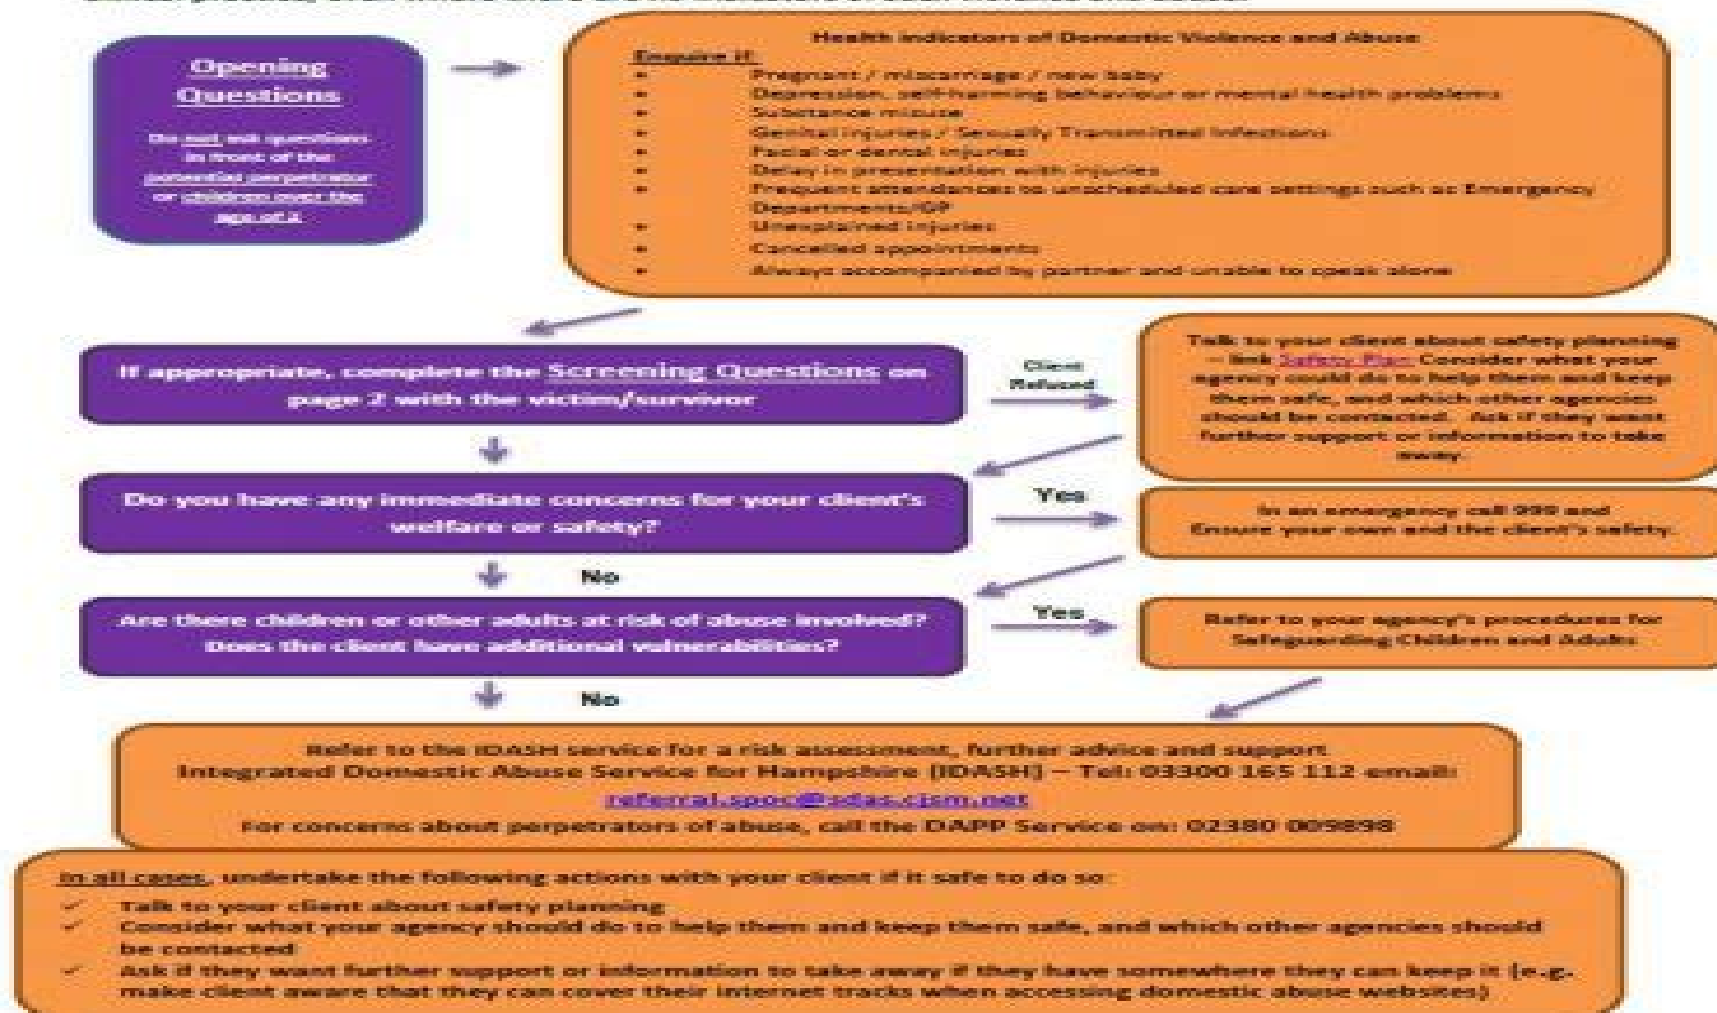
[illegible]

Opening Questions

Do not ask questions in front of the potential perpetrator or children over the age of 2

Health indicators of Domestic Violence and Abuse
Enquire if:
• Pregnant / miscarriage / new baby
• Depression, self-harming behaviour or mental health problems
• Substance misuse
• Genital injuries / Sexually Transmitted Infections
• Facial or dental injuries
• Delay in presentation with injuries
• Frequent attendances to unscheduled care settings such as Emergency Department/GP
• Unexplained injuries
• Cancelled appointments
• Always accompanied by partner and unable to speak alone

If appropriate, complete the Screening Questions on page 2 with the victim/survivor

Client Refused

Talk to your client about safety planning – link Safety Plan. Consider what your agency could do to help them and keep them safe, and which other agencies should be contacted. Ask if they want further support or information to take away.

Do you have any immediate concerns for your client's welfare or safety?

Yes

In an emergency call 999 and Ensure your own and the client's safety

No

Are there children or other adults at risk of abuse involved? Does the client have additional vulnerabilities?

Yes

Refer to your agency's procedures for Safeguarding Children and Adults

No

Refer to the IDASH service for a risk assessment, further advice and support
Integrated Domestic Abuse Service for Hampshire (IDASH) – Tel: 03300 165 112 email:
referral.spoc@sdas.cjsm.net
For concerns about perpetrators of abuse, call the DAPP Service on: 02380 009898

In all cases, undertake the following actions with your client if it safe to do so:
✓ Talk to your client about safety planning
✓ Consider what your agency should do to help them and keep them safe, and which other agencies should be contacted
✓ Ask if they want further support or information to take away if they have somewhere they can keep it (e.g. make client aware that they can cover their internet tracks when accessing domestic abuse websites)